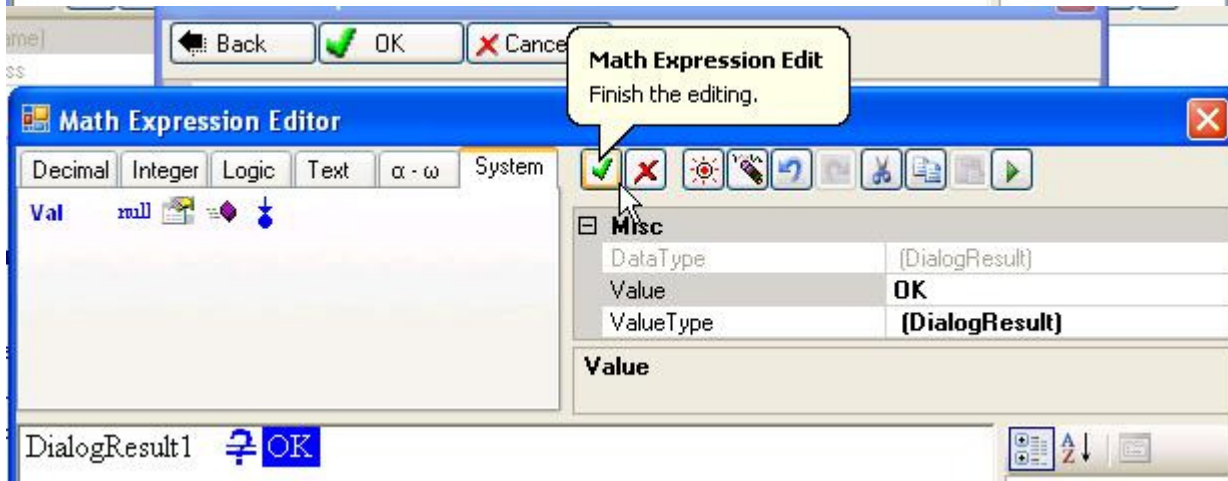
ame]
ss
Back
OK
Cance
Math Expression Edit
Finish the editing.
Math Expression Editor
Decimal Integer Logic Text α - ω System
Val null
⊟ Misc
| DataType | (DialogResult) |
|---|---|
| Value | OK |
| ValueType | (DialogResult) |

Value
DialogResult1 OK